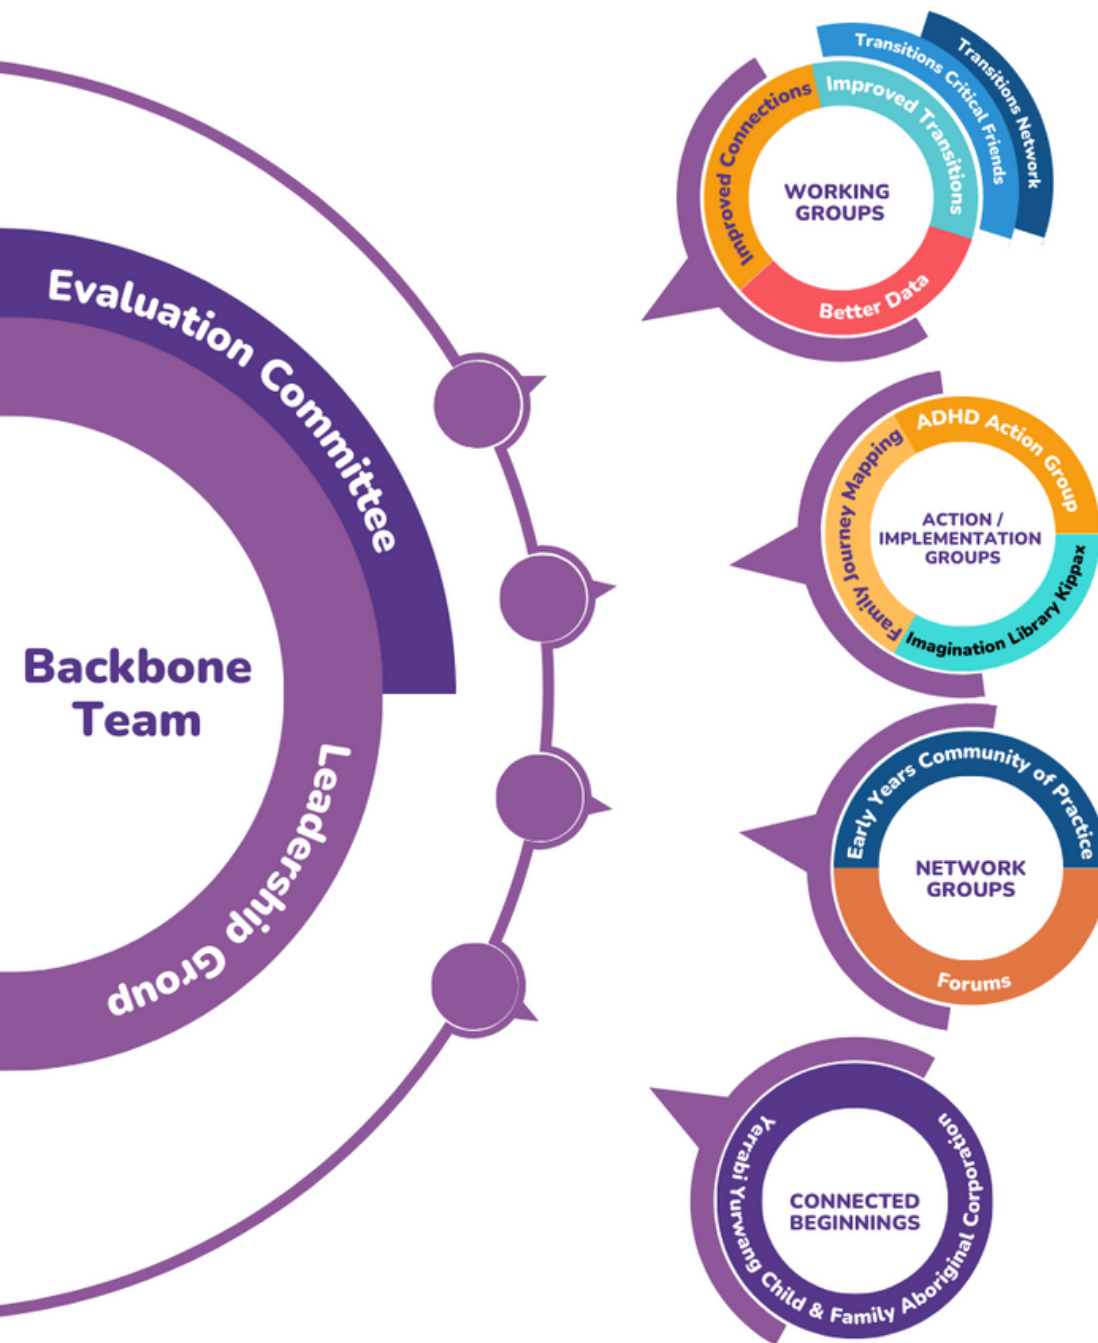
Evaluation Committee

Backbone Team

Leadership Group

Transitions Network
Transitions Critical Friends
Improved Connections
Improved Transitions
WORKING GROUPS
Better Data

ADHD Action Group
Family Journey Mapping
ACTION / IMPLEMENTATION GROUPS
Imagination Library Kippax

Early Years Community of Practice
NETWORK GROUPS
Forums

Yerrabi Yurwang Child & Family Aboriginal Corporation
CONNECTED BEGINNINGS